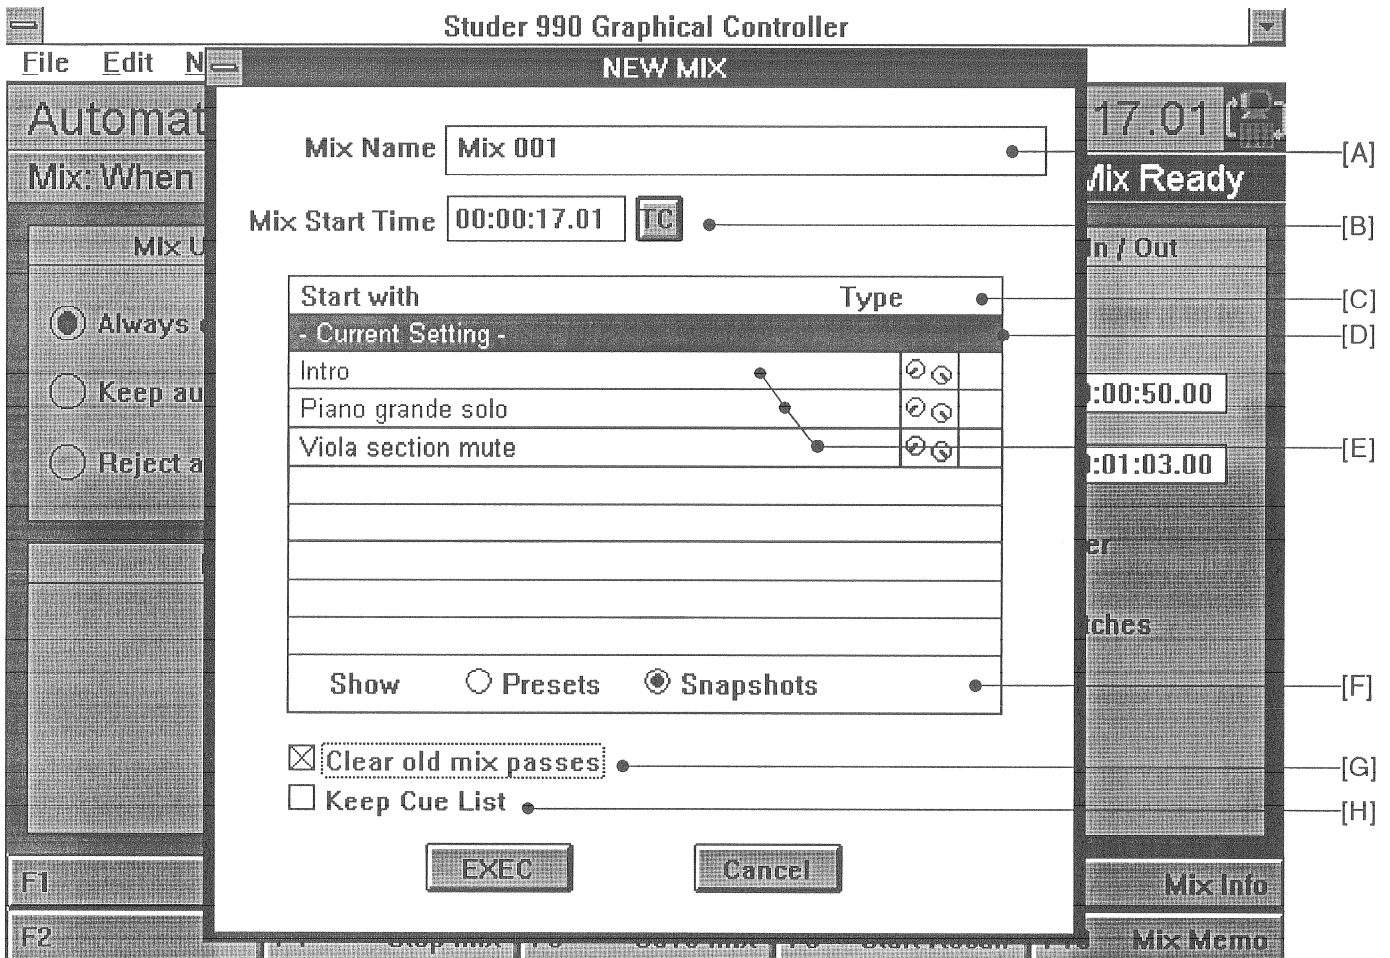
Studer 990 Graphical Controller

File Edit N

Automat

Mix: When

Mix U

Always

Keep au

Reject a

NEW MIX

Mix Name Mix 001

Mix Start Time 00:00:17.01 TC

| Start with | Type |
|---|---|
| - Current Setting - | |
| Intro | |
| Piano grande solo | |
| Viola section mute | |

Show Presets Snapshots

Clear old mix passes

Keep Cue List

EXEC Cancel

17.01

Mix Ready

In / Out

:00:50.00

:01:03.00

er

tches

F1

F2

Mix Info

Mix Memo

[A]

[B]

[C]

[D]

[E]

[F]

[G]

[H]